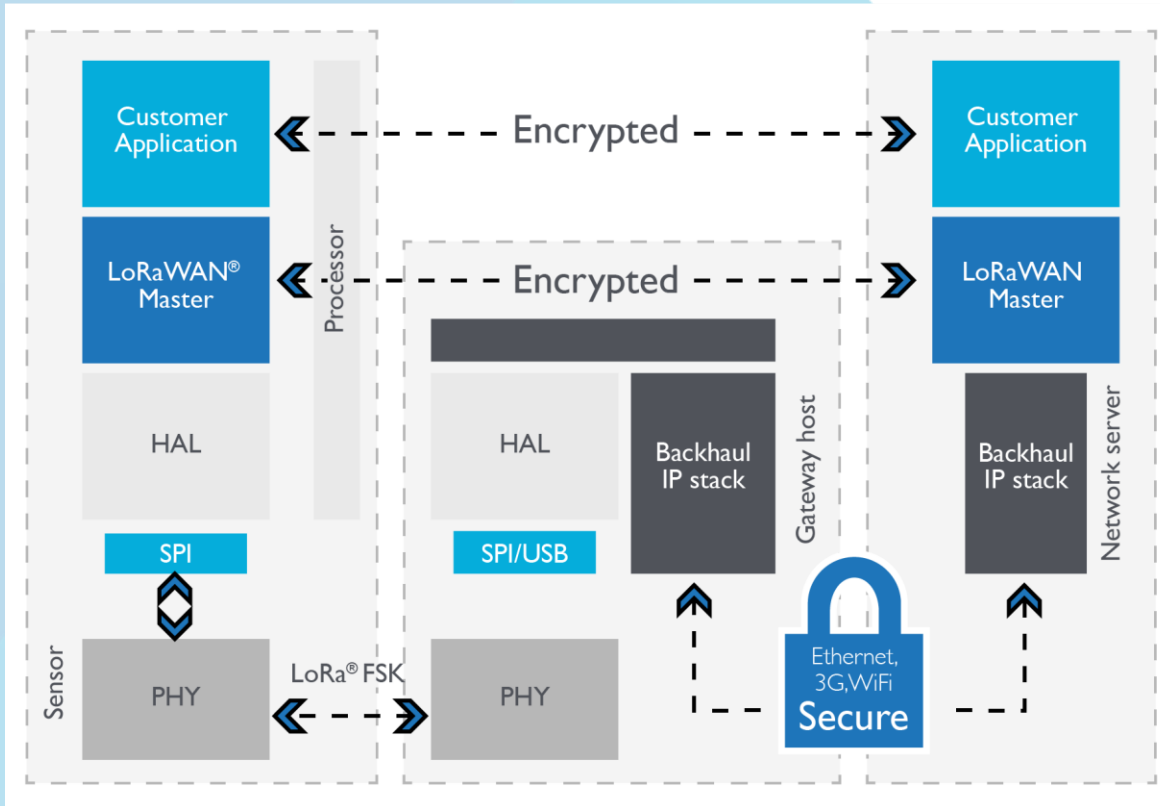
Customer Application

Encrypted

Customer Application

LoRaWAN® Master

Encrypted

LoRaWAN Master

Processor

HAL

HAL

Backhaul IP stack

Gateway host

Backhaul IP stack

Network server

SPI

SPI/USB

Sensor

PHY

LoRa® FSK

PHY

Ethernet, 3G,WiFi

Secure